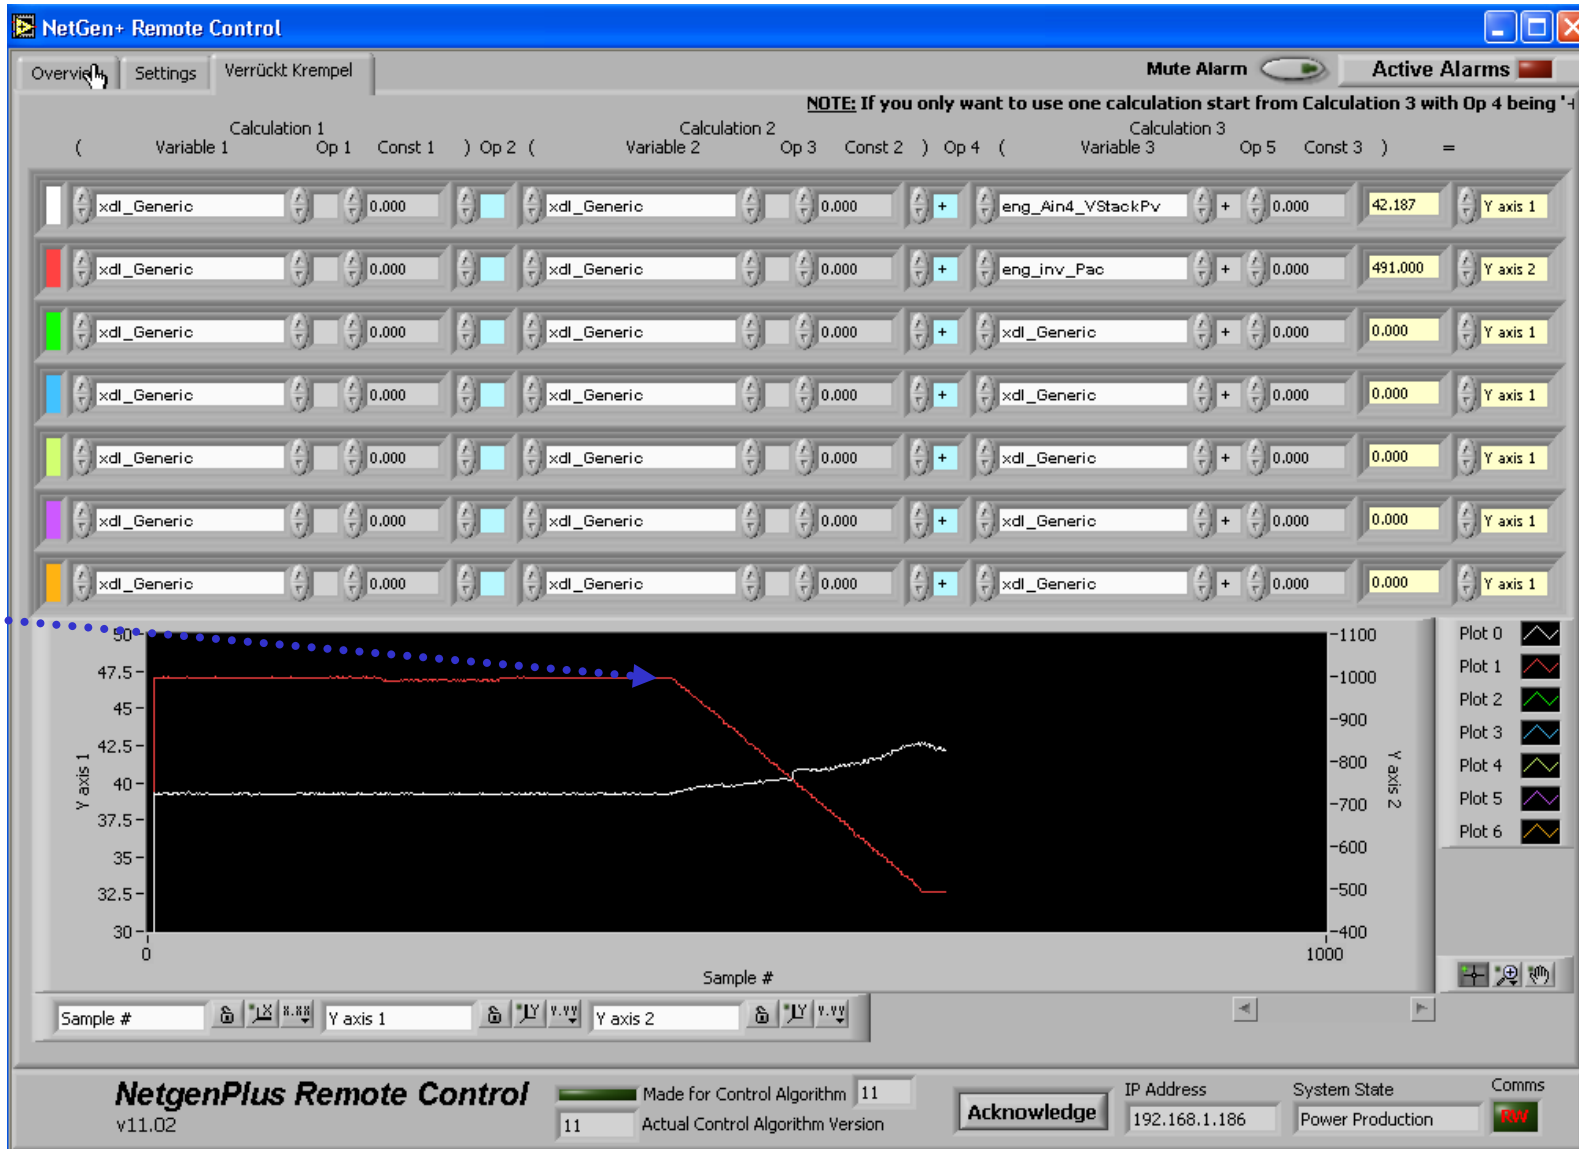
NetGen+ Remote Control

Overview | Settings | Verrückt Krempel

Mute Alarm

Active Alarms

NOTE: If you only want to use one calculation start from Calculation 3 with Op 4 being '+

Calculation 1
( Variable 1 Op 1 Const 1 ) Op 2 (
Calculation 2
Variable 2 Op 3 Const 2 ) Op 4 (
Calculation 3
Variable 3 Op 5 Const 3 ) =

| Variable 1 | Op 1 | Const 1 | Op 2 | Variable 2 | Op 3 | Const 2 | Op 4 | Variable 3 | Op 5 | Const 3 | = | Axis |
|---|---|---|---|---|---|---|---|---|---|---|---|---|
| xdl_Generic | | 0.000 | | xdl_Generic | | 0.000 | + | eng_Ain4_VStackPv | + | 0.000 | 42.187 | Y axis 1 |
| xdl_Generic | | 0.000 | | xdl_Generic | | 0.000 | + | eng_inv_Pac | + | 0.000 | 491.000 | Y axis 2 |
| xdl_Generic | | 0.000 | | xdl_Generic | | 0.000 | + | xdl_Generic | + | 0.000 | 0.000 | Y axis 1 |
| xdl_Generic | | 0.000 | | xdl_Generic | | 0.000 | + | xdl_Generic | + | 0.000 | 0.000 | Y axis 1 |
| xdl_Generic | | 0.000 | | xdl_Generic | | 0.000 | + | xdl_Generic | + | 0.000 | 0.000 | Y axis 1 |
| xdl_Generic | | 0.000 | | xdl_Generic | | 0.000 | + | xdl_Generic | + | 0.000 | 0.000 | Y axis 1 |
| xdl_Generic | | 0.000 | | xdl_Generic | | 0.000 | + | xdl_Generic | + | 0.000 | 0.000 | Y axis 1 |

50
47.5
45
42.5
40
37.5
35
32.5
30
Y axis 1
0
1000
Sample #
1100
1000
900
800
700
600
500
400
Y axis 2

Plot 0
Plot 1
Plot 2
Plot 3
Plot 4
Plot 5
Plot 6

Sample # | Y axis 1 | Y axis 2

NetgenPlus Remote Control
v11.02

Made for Control Algorithm 11
11 Actual Control Algorithm Version

Acknowledge

IP Address
192.168.1.186

System State
Power Production

Comms
RW